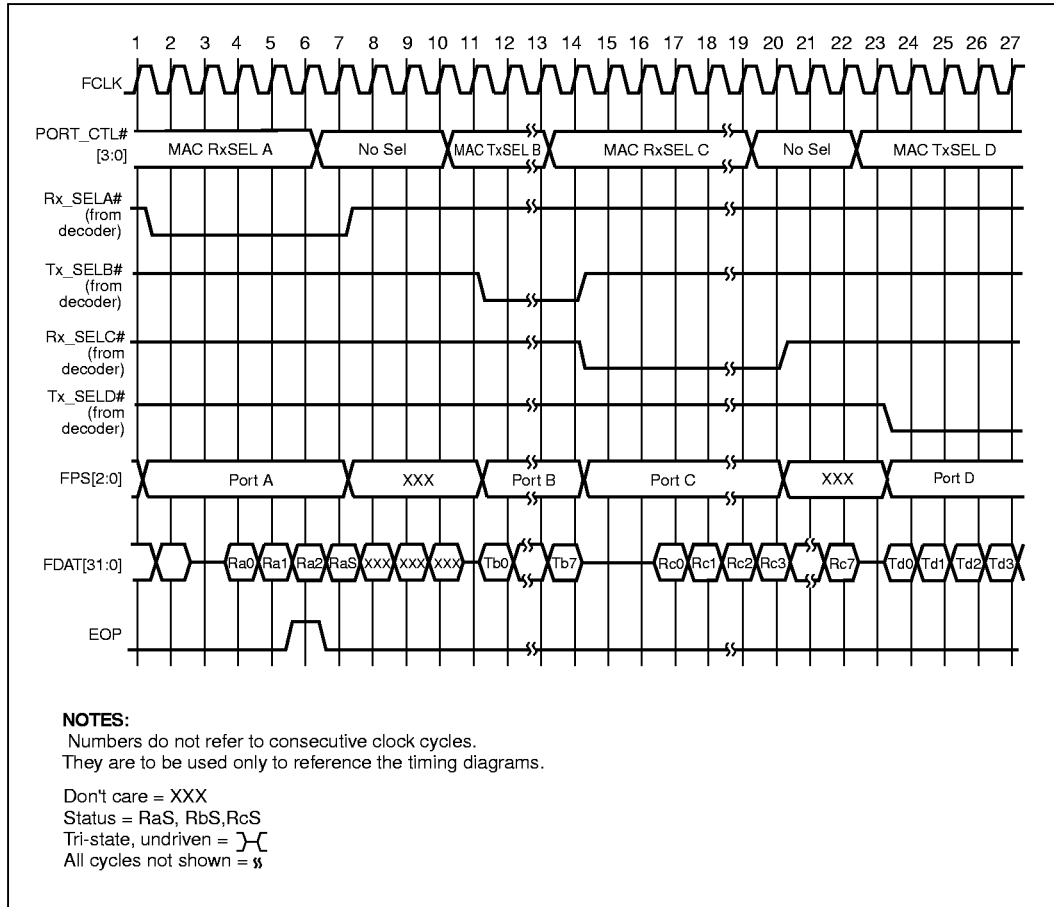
1 2 3 4 5 6 7 8 9 10 11 12 13 14 15 16 17 18 19 20 21 22 23 24 25 26 27

FCLK

PORT_CTL# [3:0]

MAC RxSEL A

No Sel

MAC TxSEL B

MAC RxSEL C

No Sel

MAC TxSEL D

Rx_SELA# (from decoder)

Tx_SELB# (from decoder)

Rx_SELC# (from decoder)

Tx_SELD# (from decoder)

FPS[2:0]

Port A

XXX

Port B

Port C

XXX

Port D

FDAT[31:0]

Ra0 Ra1 Ra2 RaS XXX XXX XXX Tb0 Tb7 Rc0 Rc1 Rc2 Rc3 Rc7 Td0 Td1 Td2 Td3

EOP

NOTES:
Numbers do not refer to consecutive clock cycles.
They are to be used only to reference the timing diagrams.

Don't care = XXX
Status = RaS, RbS,RcS
Tri-state, undriven =
All cycles not shown =